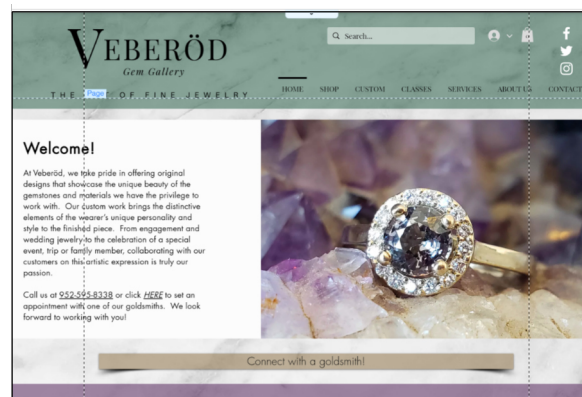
VEBERÖD
Gem Gallery
THE Page OF FINE JEWELRY

Search...

HOME SHOP CUSTOM CLASSES SERVICES ABOUT US CONTACT

Welcome!

At Veberöd, we take pride in offering original designs that showcase the unique beauty of the gemstones and materials we have the privilege to work with. Our custom work brings the distinctive elements of the wearer's unique personality and style to the finished piece. From engagement and wedding jewelry to the celebration of a special event, trip or family member, collaborating with our customers on this artistic expression is truly our passion.

Call us at 952-595-8338 or click HERE to set an appointment with one of our goldsmiths. We look forward to working with you!

Connect with a goldsmith!